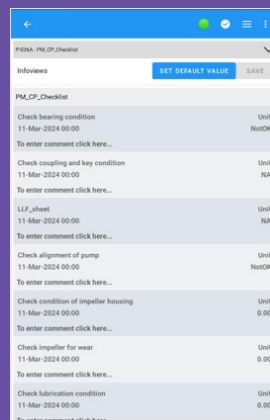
P-036A : PM_CP_Checklist

Infoviews

SET DEFAULT VALUE

SAVE

PM_CP_Checklist

Check bearing condition
11-Mar-2024 00:00
Unit
NotOK
To enter comment click here...

Check coupling and key condition
11-Mar-2024 00:00
Unit
NA
To enter comment click here...

LLF_sheet
11-Mar-2024 00:00
Unit
NA
To enter comment click here...

Check alignment of pump
11-Mar-2024 00:00
Unit
NotOK
To enter comment click here...

Check condition of impeller housing
11-Mar-2024 00:00
Unit
0.00
To enter comment click here...

Check impeller for wear
11-Mar-2024 00:00
Unit
0.00
To enter comment click here...

Check lubrication condition
11-Mar-2024 00:00
Unit
0.00
To enter comment click here...